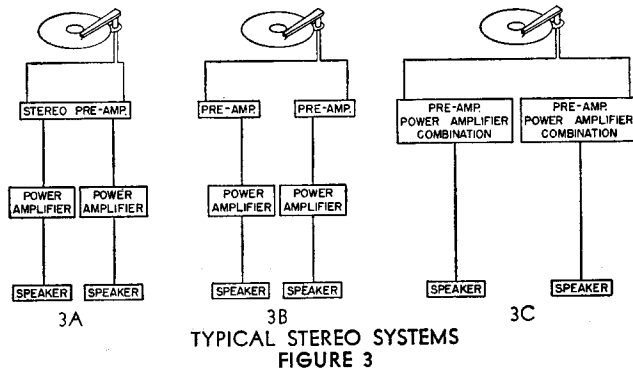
STEREO PRE-AMP.

POWER AMPLIFIER

POWER AMPLIFIER

SPEAKER

SPEAKER

3A

PRE-AMP.

PRE-AMP.

POWER AMPLIFIER

POWER AMPLIFIER

SPEAKER

SPEAKER

3B

PRE-AMP. POWER AMPLIFIER COMBINATION

PRE-AMP. POWER AMPLIFIER COMBINATION

SPEAKER

SPEAKER

3C

TYPICAL STEREO SYSTEMS
FIGURE 3